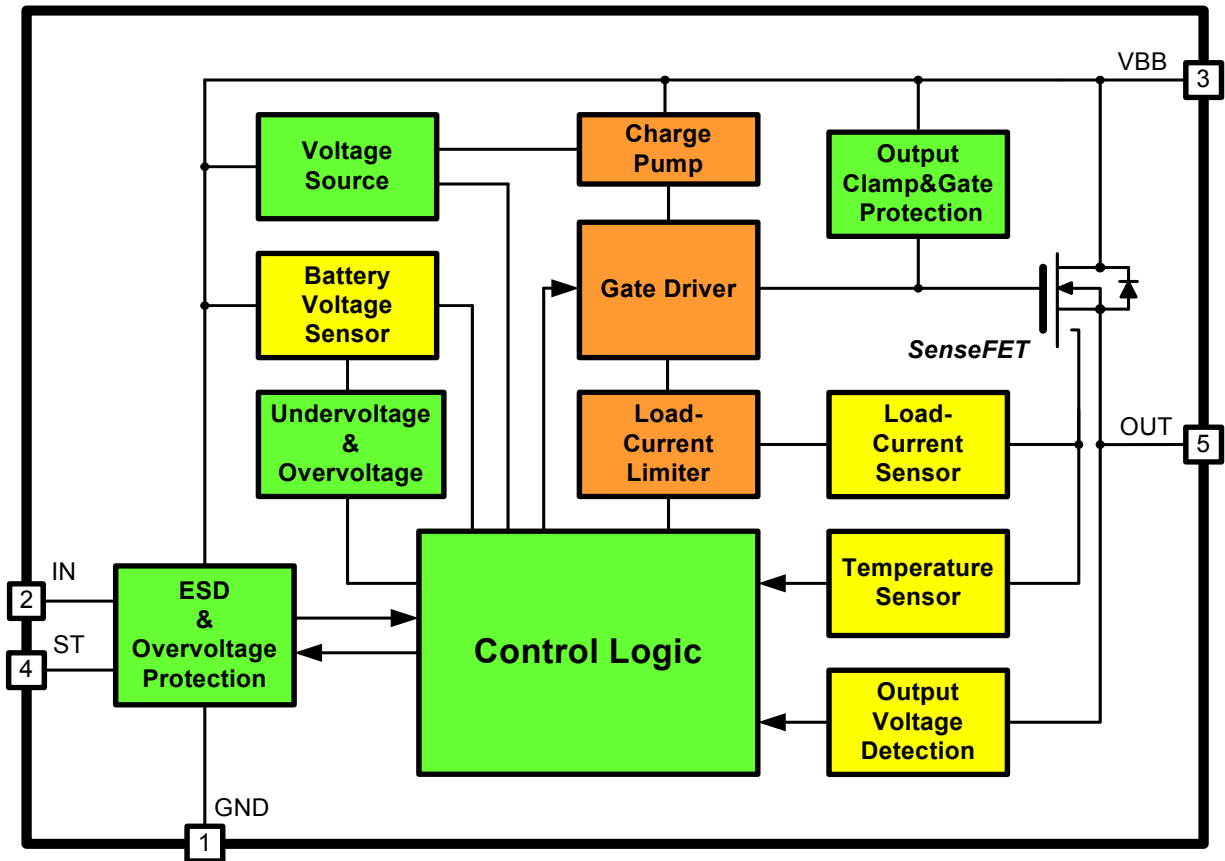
VBB
3

Voltage Source

Charge Pump

Output Clamp&Gate Protection

Battery Voltage Sensor

Gate Driver

SenseFET

Undervoltage & Overvoltage

Load-Current Limiter

Load-Current Sensor

OUT
5

IN
2

ST
4

ESD & Overvoltage Protection

Control Logic

Temperature Sensor

Output Voltage Detection

GND
1